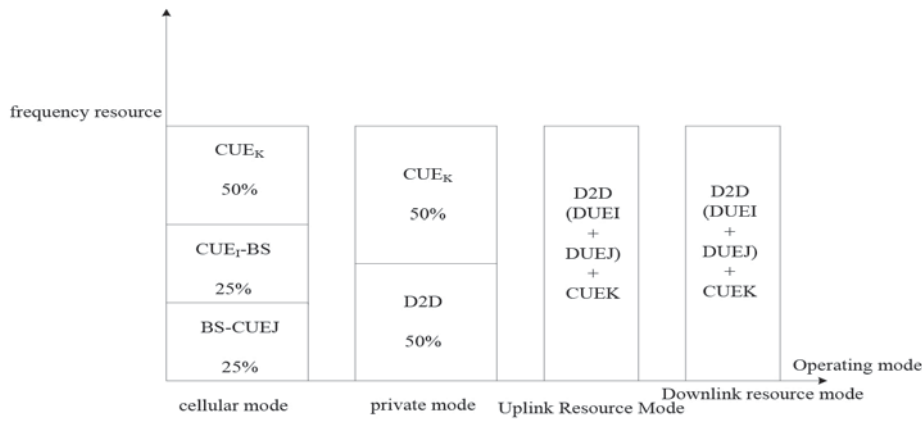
frequency resource

$CUE_K$

50%

$CUE_I$-BS

25%

BS-CUEJ

25%

$CUE_K$

50%

D2D

50%

D2D (DUEI + DUEJ) + CUEK

D2D (DUEI + DUEJ) + CUEK

Operating mode

cellular mode

private mode

Uplink Resource Mode

Downlink resource mode